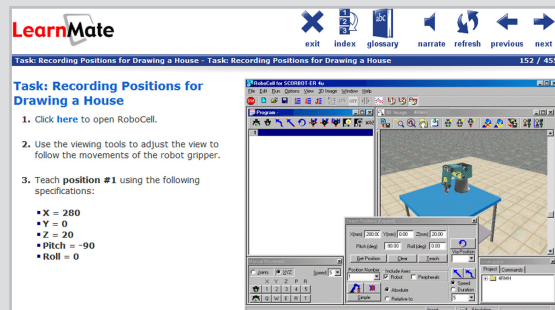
LearnMate

exit index glossary narrate refresh previous next

Task: Recording Positions for Drawing a House - Task: Recording Positions for Drawing a House

152 / 45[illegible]

Task: Recording Positions for Drawing a House

1. Click here to open RoboCell.

2. Use the viewing tools to adjust the view to follow the movements of the robot gripper.

3. Teach position #1 using the following specifications:

X = 280
Y = 0
Z = 20
Pitch = -90
Roll = 0

RoboCell for SCORBOT-ER 4u

File Edit Run Options View 3D Image Window Help

Program

Teach Positions

X(mm) 280.00 Y(mm) 0.00 Z(mm) 20.00

Pitch (deg) -90.00 Roll (deg) 0.00

Get Position Clear Teach

Position Number Include Axes
Robot Peripherals

Absolute
Relative to

Simple

Speed
Duration

Joints XYZ Speed 5

X Y Z P R
1 2 3 4 5
Q W E R T

Project Commands